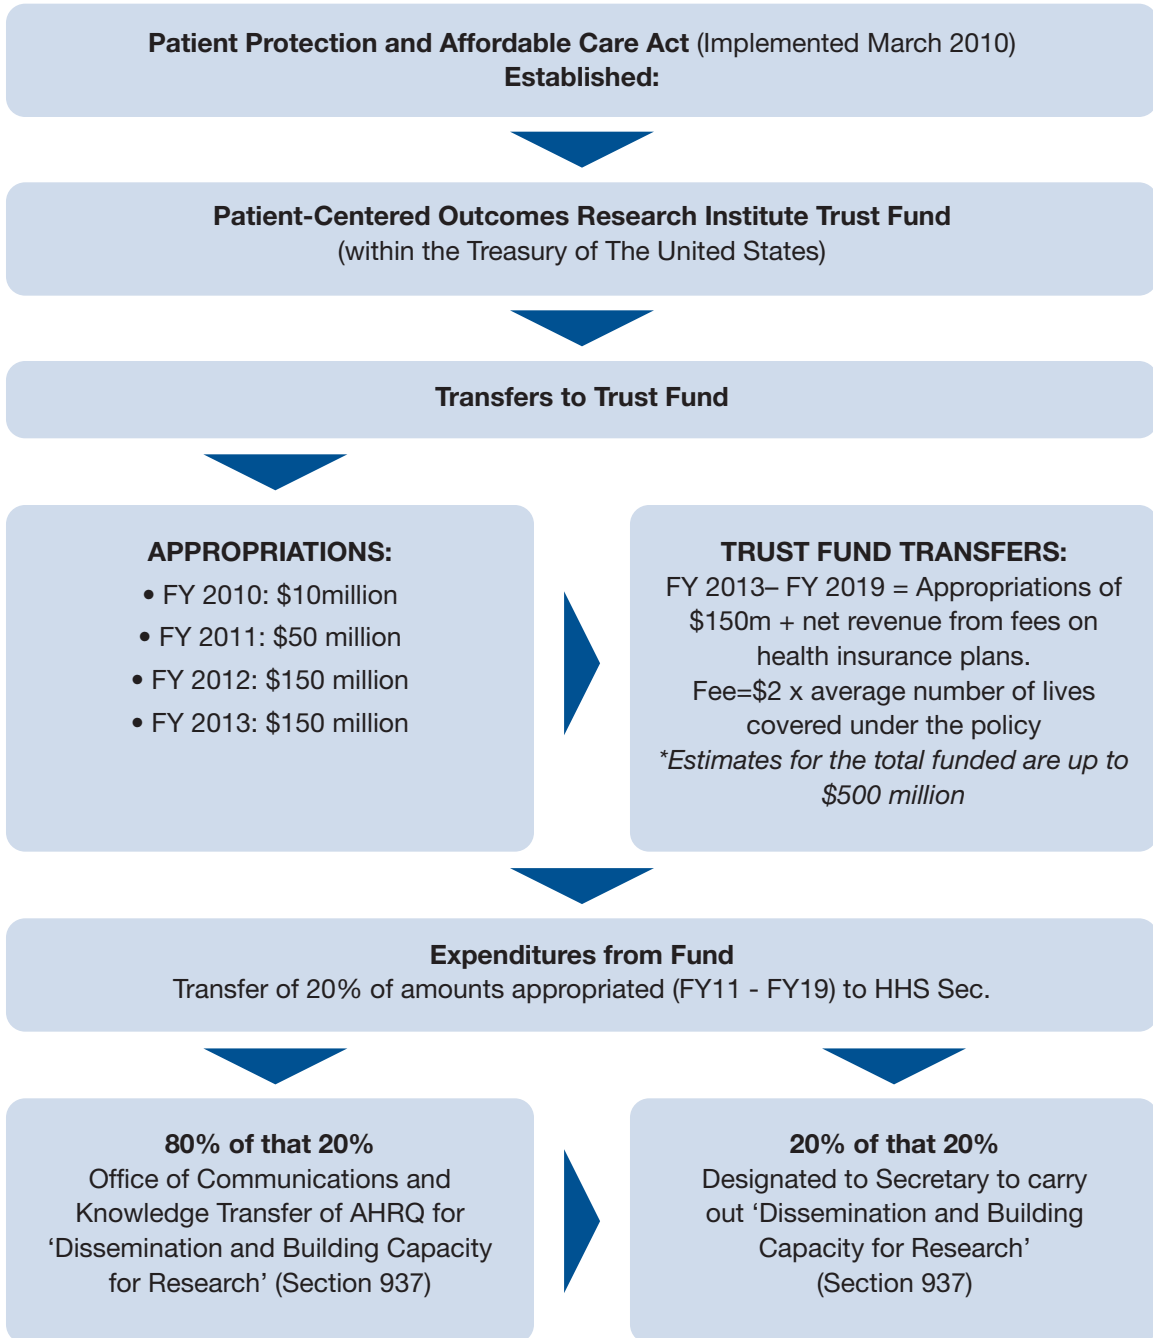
**Patient Protection and Affordable Care Act** (Implemented March 2010)
**Established:**

**Patient-Centered Outcomes Research Institute Trust Fund**
(within the Treasury of The United States)

**Transfers to Trust Fund**

**APPROPRIATIONS:**
• FY 2010: \$10million
• FY 2011: \$50 million
• FY 2012: \$150 million
• FY 2013: \$150 million

**TRUST FUND TRANSFERS:**
FY 2013– FY 2019 = Appropriations of \$150m + net revenue from fees on health insurance plans.
Fee=\$2 x average number of lives covered under the policy
*Estimates for the total funded are up to \$500 million*

**Expenditures from Fund**
Transfer of 20% of amounts appropriated (FY11 - FY19) to HHS Sec.

**80% of that 20%**
Office of Communications and Knowledge Transfer of AHRQ for ‘Dissemination and Building Capacity for Research’ (Section 937)

**20% of that 20%**
Designated to Secretary to carry out ‘Dissemination and Building Capacity for Research’ (Section 937)